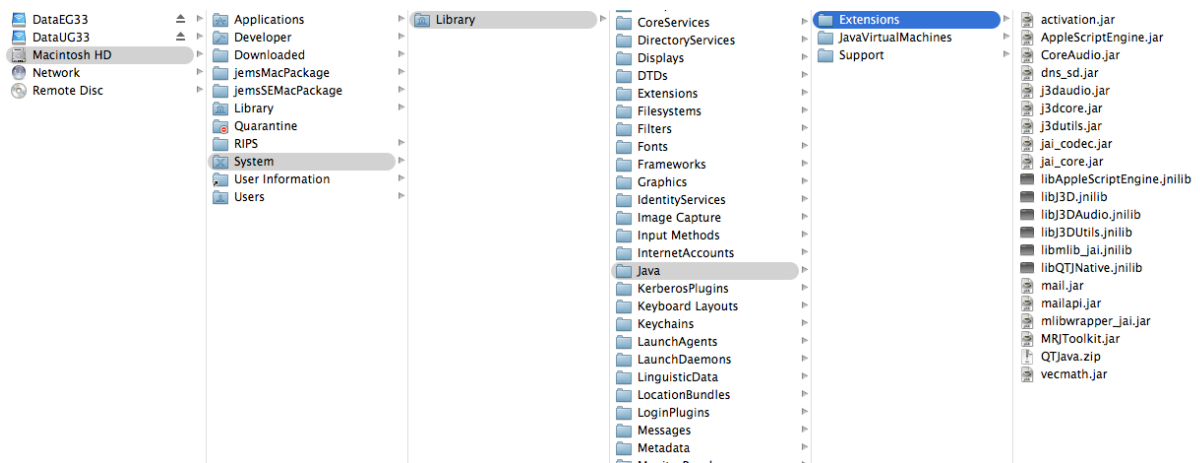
DataEG33
DataUG33
Macintosh HD
Network
Remote Disc

Applications
Developer
Downloaded
jemsMacPackage
jemsSEMacPackage
Library
Quarantine
RIPS
System
User Information
Users

Library

CoreServices
DirectoryServices
Displays
DTDs
Extensions
Filesystems
Filters
Fonts
Frameworks
Graphics
IdentityServices
Image Capture
Input Methods
InternetAccounts
Java
KerberosPlugins
Keyboard Layouts
Keychains
LaunchAgents
LaunchDaemons
LinguisticData
LocationBundles
LoginPlugins
Messages
Metadata
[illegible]

Extensions
JavaVirtualMachines
Support

activation.jar
AppleScriptEngine.jar
CoreAudio.jar
dns_sd.jar
j3daudio.jar
j3dcore.jar
j3dutils.jar
jai_codec.jar
jai_core.jar
libAppleScriptEngine.jnilib
libJ3D.jnilib
libJ3DAudio.jnilib
libJ3DUtils.jnilib
libmlib_jai.jnilib
libQTJNative.jnilib
mail.jar
mailapi.jar
mlibwrapper_jai.jar
MRJToolkit.jar
QTJava.zip
vecmath.jar